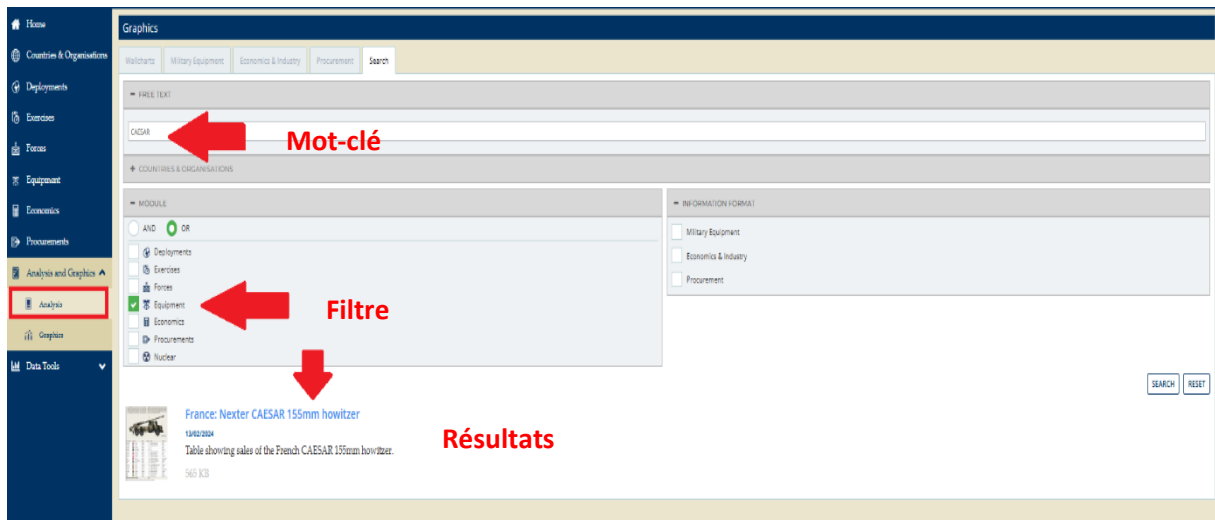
Home
Countries & Organisations
Deployments
Exercises
Forces
Equipment
Economics
Procurements
Analysis and Graphics
Analysis
Graphics
Data Tools

Graphics

Wallcharts | Military Equipment | Economics & Industry | Procurement | Search

FREE TEXT

CAESAR

Mot-clé

COUNTRIES & ORGANISATIONS

MODULE

AND OR

Deployments
Exercises
Forces
Equipment
Economics
Procurements
Nuclear

Filtre

INFORMATION FORMAT

Military Equipment
Economics & Industry
Procurement

SEARCH RESET

France: Nexter CAESAR 155mm howitzer
13/02/2024
Table showing sales of the French CAESAR 155mm howitzer.
565 KB

Résultats